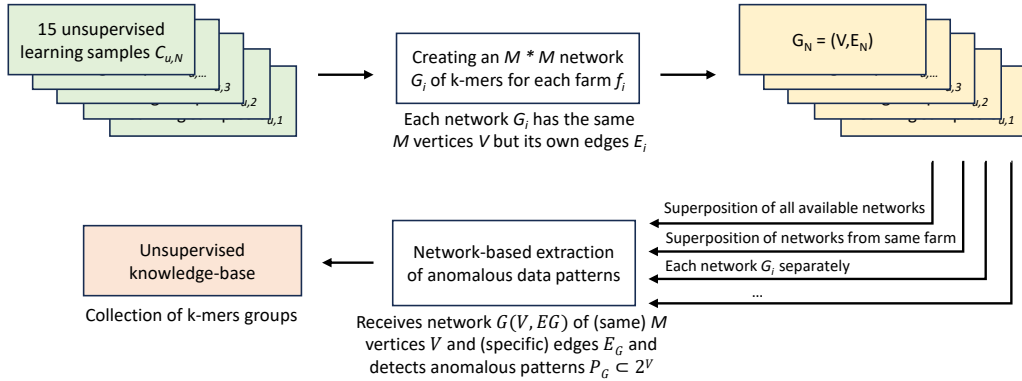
15 unsupervised learning samples $C_{u,N}$

$_{u,...}$

$_{u,3}$

$_{u,2}$

$_{u,1}$

Creating an $M * M$ network $G_i$ of k-mers for each farm $f_i$

Each network $G_i$ has the same $M$ vertices $V$ but its own edges $E_i$

$G_N = (V, E_N)$

$_{u,...}$

$_{u,3}$

$_{u,2}$

$_{u,1}$

Superposition of all available networks

Superposition of networks from same farm

Each network $G_i$ separately

...

Unsupervised knowledge-base

Collection of k-mers groups

Network-based extraction of anomalous data patterns

Receives network $G(V, EG)$ of (same) $M$ vertices $V$ and (specific) edges $E_G$ and detects anomalous patterns $P_G \subset 2^V$